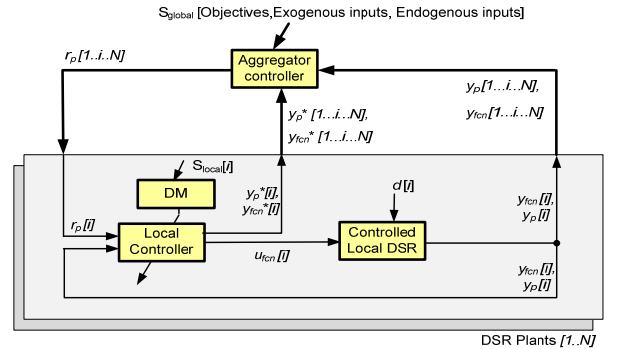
$S_{global}$ [Objectives,Exogenous inputs, Endogenous inputs]

$r_p$ [1..i..N]

Aggregator controller

$y_p$ [1...i...N],

$y_{fcn}$ [1...i...N]

$y_p$* [1...i...N],

$y_{fcn}$* [1...i...N]

$S_{local}$[i]

DM

$y_p$*[i],

$y_{fcn}$*[i]

d[i]

$y_{fcn}$ [i],

$y_p$ [i]

$r_p$ [i]

Local Controller

Controlled Local DSR

$u_{fcn}$ [i]

$y_{fcn}$ [i],

$y_p$ [i]

DSR Plants [1..N]